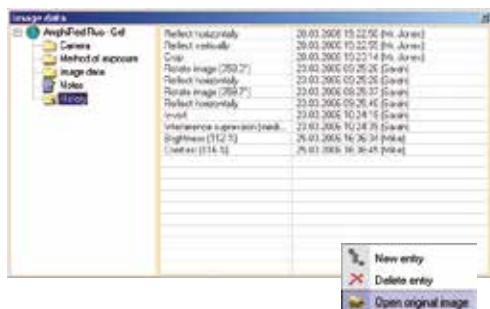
Image data

AmphiPod Fluo - Cell
Camera
Method of exposure
Image data
Notes
History

| | |
|---|---|
| Reflect horizontally | 20.03.2006 15:22:50 [Ms. Jones] |
| Reflect vertically | 20.03.2006 15:22:55 [Ms. Jones] |
| Crop | 20.03.2006 15:23:14 [Ms. Jones] |
| Rotate image (359.2°) | 23.03.2006 09:25:26 [Sarah] |
| Reflect horizontally | 23.03.2006 09:25:28 [Sarah] |
| Rotate image (359.7°) | 23.03.2006 09:25:37 [Sarah] |
| Reflect horizontally | 23.03.2006 09:25:45 [Sarah] |
| Invert | 23.03.2006 10:24:15 [Sarah] |
| Interference supression (medi... | 23.03.2006 10:24:35 [Sarah] |
| Brightness (112.1) | 25.03.2006 16:26:31 [Mike] |
| Contrast (116.5) | 25.03.2006 16:36:45 [Mike] |

New entry
Delete entry
Open original image